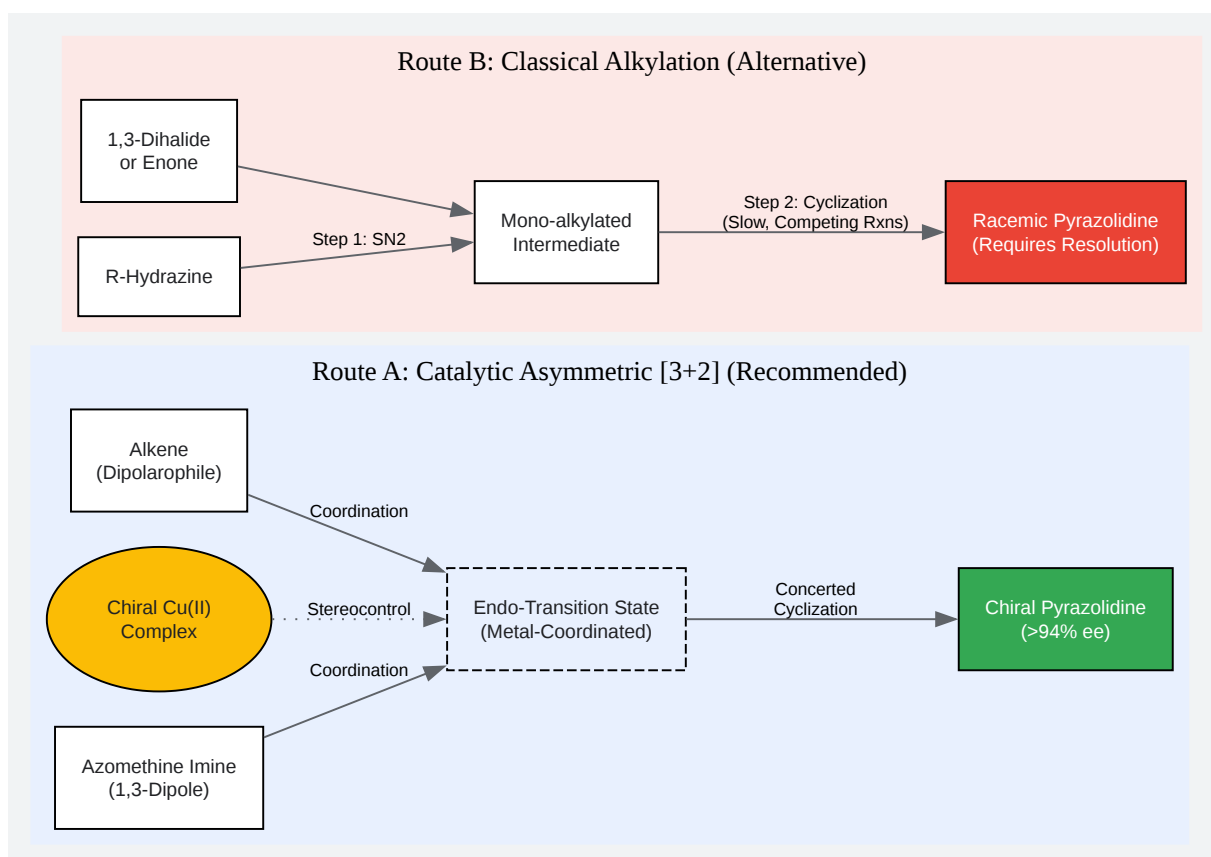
Route B: Classical Alkylation (Alternative)

1,3-Dihalide or Enone

R-Hydrazine

Step 1: SN2

Mono-alkylated Intermediate

Step 2: Cyclization (Slow, Competing Rxns)

Racemic Pyrazolidine (Requires Resolution)

Route A: Catalytic Asymmetric [3+2] (Recommended)

Alkene (Dipolarophile)

Coordination

Chiral Cu(II) Complex

Stereocontrol

Coordination

Azomethine Imine (1,3-Dipole)

Endo-Transition State (Metal-Coordinated)

Concerted Cyclization

Chiral Pyrazolidine (>94% ee)